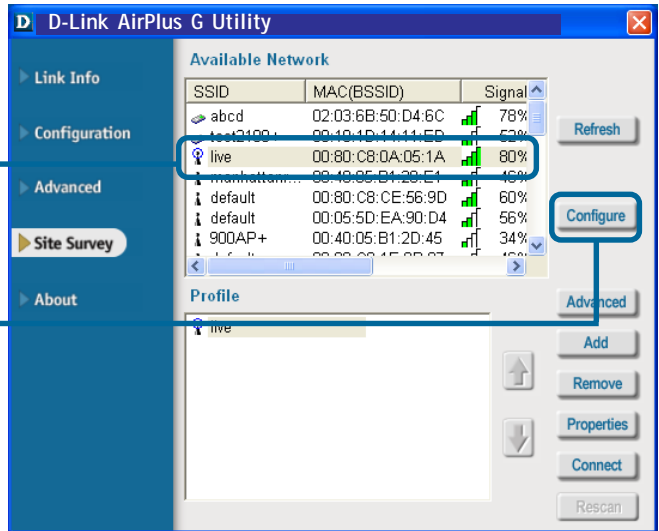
D D-Link AirPlus G Utility

Link Info

Configuration

Advanced

Site Survey

About

Available Network

| SSID | MAC(BSSID) | Signal |
|---|---|---|
| abcd | 02:03:6B:50:D4:6C | 78% |
| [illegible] | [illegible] | 53% |
| live | 00:80:C8:0A:05:1A | 80% |
| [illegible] | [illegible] | 46% |
| default | 00:80:C8:CE:56:9D | 60% |
| default | 00:05:5D:EA:90:D4 | 56% |
| 900AP+ | 00:40:05:B1:2D:45 | 34% |
| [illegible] | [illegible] | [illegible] |

Refresh

Configure

Profile

live

Advanced

Add

Remove

Properties

Connect

Rescan